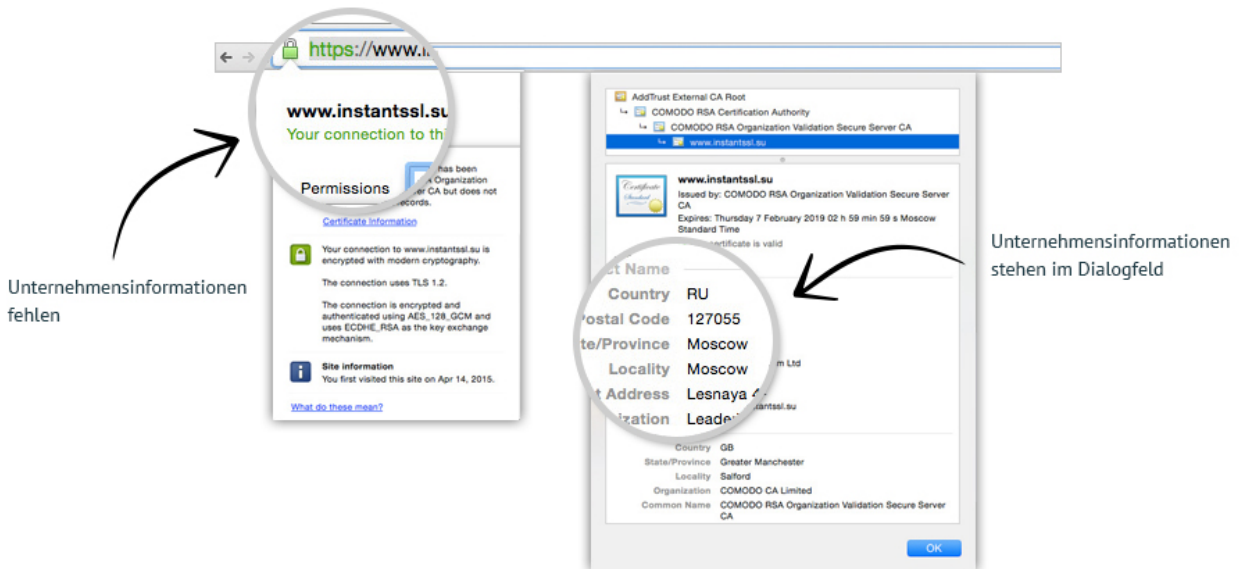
https://www.i

www.instantssl.su
Your connection to thi

Permissions

has been
Organization
r CA but does not
ecords.

Certificate Information

Your connection to www.instantssl.su is encrypted with modern cryptography.

The connection uses TLS 1.2.

The connection is encrypted and authenticated using AES_128_GCM and uses ECDHE_RSA as the key exchange mechanism.

Site information
You first visited this site on Apr 14, 2015.

What do these mean?

Unternehmensinformationen fehlen

AddTrust External CA Root
COMODO RSA Certification Authority
COMODO RSA Organization Validation Secure Server CA
www.instantssl.su

www.instantssl.su
Issued by: COMODO RSA Organization Validation Secure Server CA
Expires: Thursday 7 February 2019 02 h 59 min 59 s Moscow Standard Time
certificate is valid

ct Name
Country RU
Postal Code 127055
te/Province Moscow
Locality Moscow
t Address Lesnaya 4
ization Leade
m Ltd
ntssl.su

Country GB
State/Province Greater Manchester
Locality Salford
Organization COMODO CA Limited
Common Name COMODO RSA Organization Validation Secure Server CA

OK

Unternehmensinformationen stehen im Dialogfeld